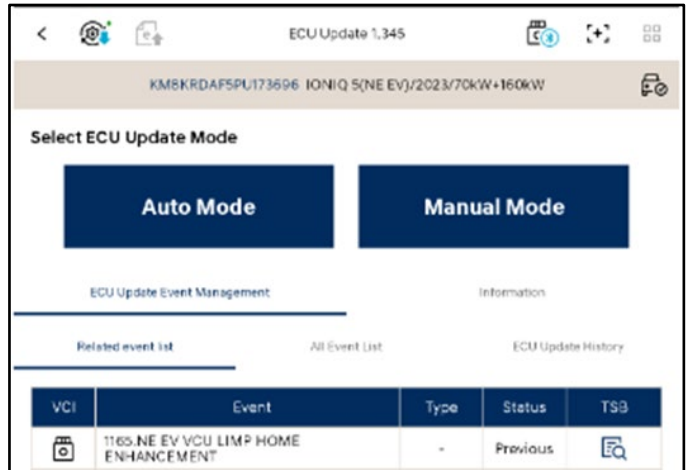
ECU Update 1,345

KM8KRDAF5PU173696 IONIQ 5(NE EV)/2023/70kW+160kW

Select ECU Update Mode

Auto Mode

Manual Mode

ECU Update Event Management

Information

Related event list

All Event List

ECU Update History

| VCI | Event | Type | Status | TSB |
|---|---|---|---|---|
| | 1165.NE EV VCU LIMP HOME ENHANCEMENT | - | Previous | |